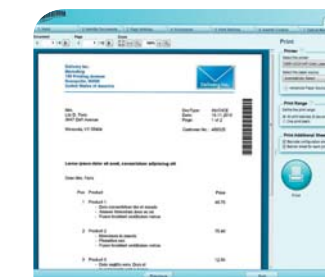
Print

Delivery Inc.
Marketing
123 Printing Avenue
Sampleville
United States of America

Mrs.
Liz B. Then
3647 Cliff Avenue
Winnesburg, KY 95456

Doc.Type:
Date:
Page:

Customer No.:

Lorem ipsum dolor sit amet, consectetuer adipiscing elit

Dear Mrs. Then,

Pos Product
Price

1 Product 1

2 Product 2

3 Product 3

Print Range

Print Additional Sheet

Print